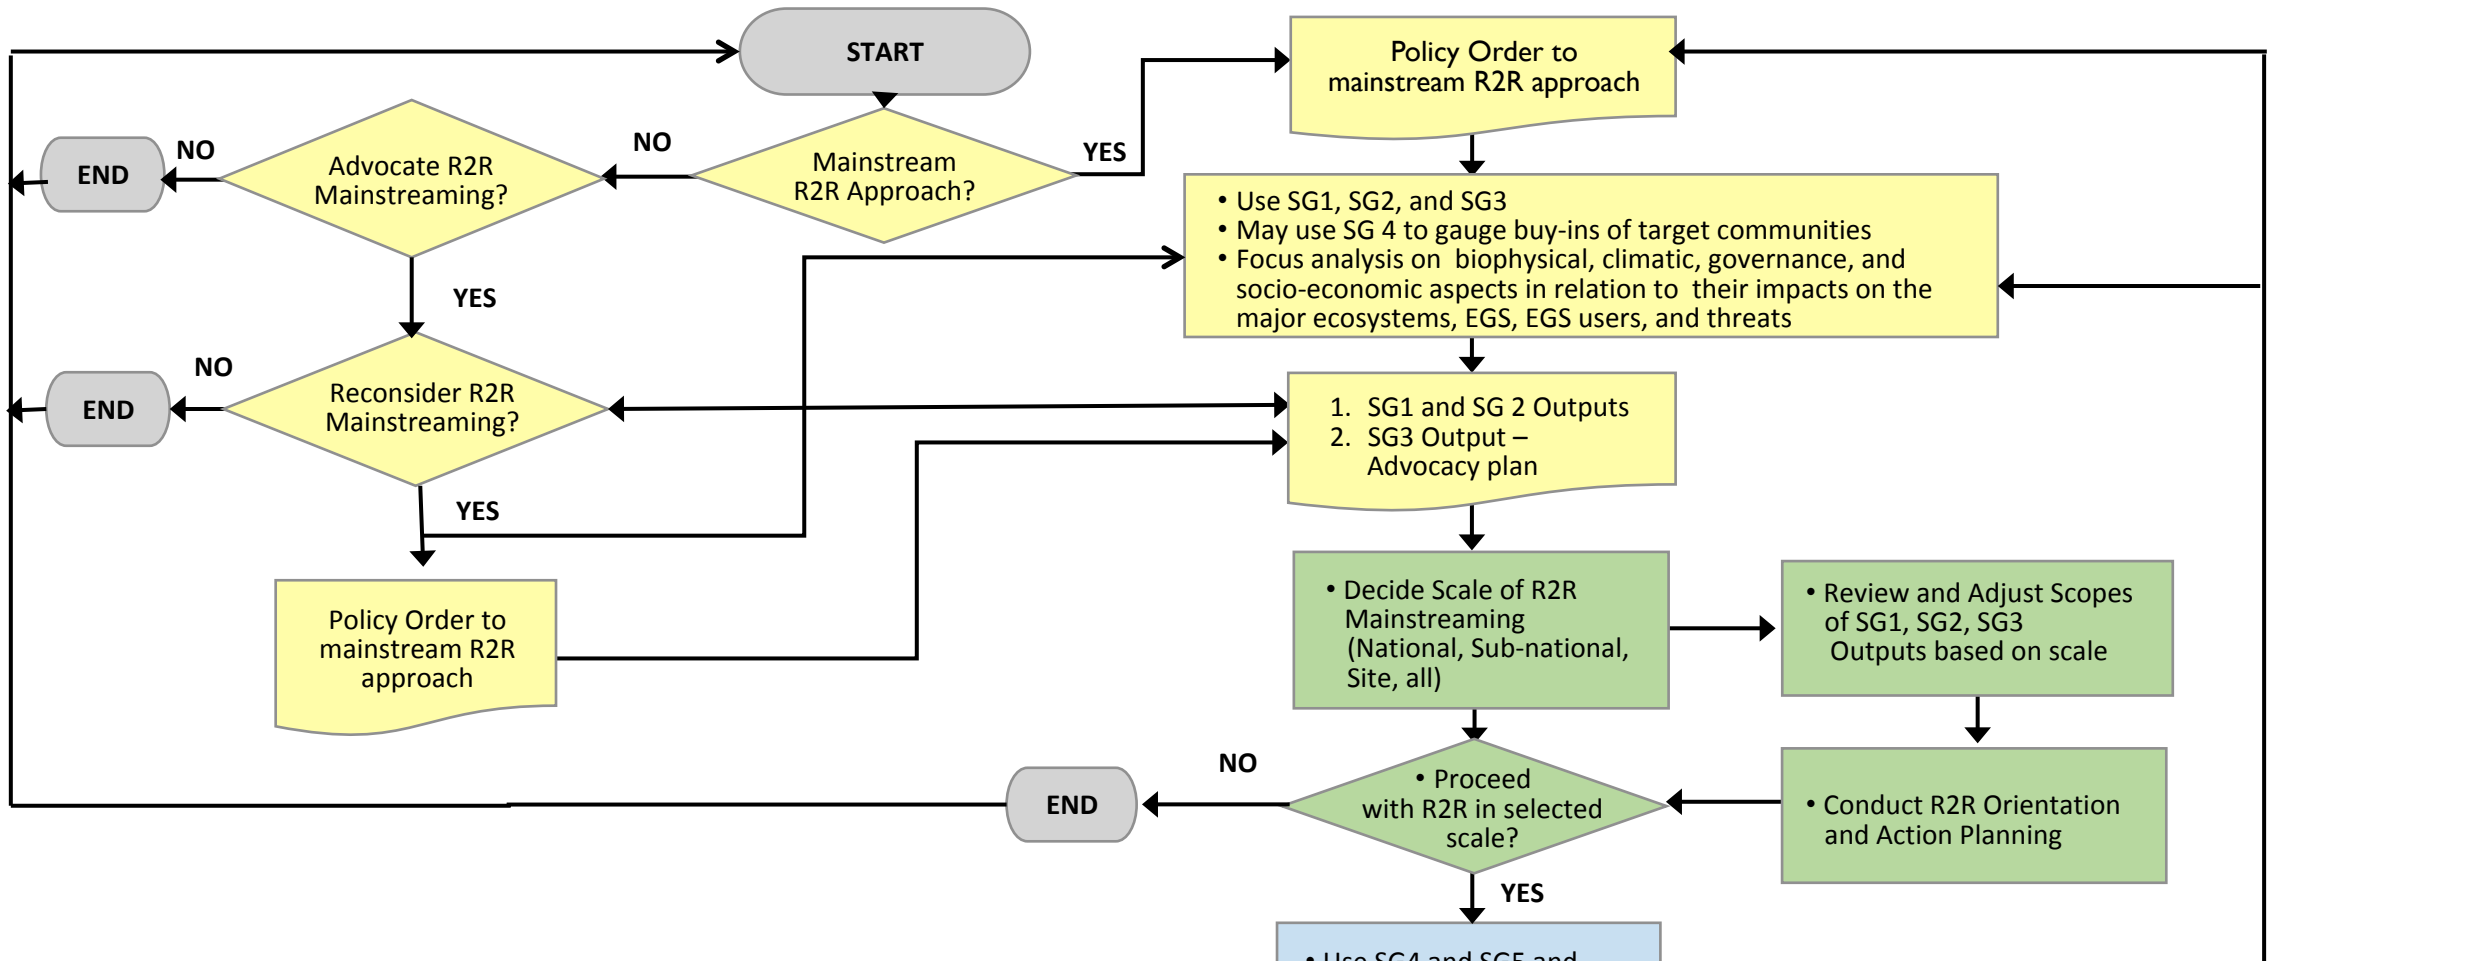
START

Mainstream R2R Approach?

NO

YES

Policy Order to mainstream R2R approach

Advocate R2R Mainstreaming?

NO

END

YES

• Use SG1, SG2, and SG3
• May use SG 4 to gauge buy-ins of target communities
• Focus analysis on biophysical, climatic, governance, and socio-economic aspects in relation to their impacts on the major ecosystems, EGS, EGS users, and threats

Reconsider R2R Mainstreaming?

NO

END

YES

1. SG1 and SG 2 Outputs
2. SG3 Output – Advocacy plan

Policy Order to mainstream R2R approach

• Decide Scale of R2R Mainstreaming (National, Sub-national, Site, all)

• Review and Adjust Scopes of SG1, SG2, SG3 Outputs based on scale

• Conduct R2R Orientation and Action Planning

• Proceed with R2R in selected scale?

NO

END

YES

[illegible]